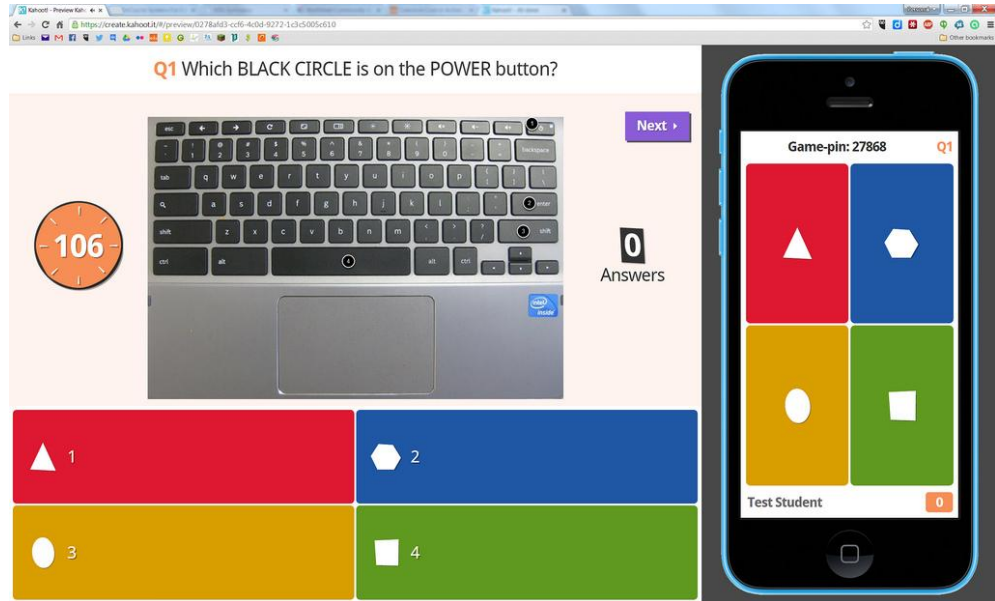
Kahoot! - Preview Kah
https://create.kahoot.it/#/preview/0278afd3-ccf6-4c0d-9272-1c3c5005c610
Links
Other bookmarks

Q1 Which BLACK CIRCLE is on the POWER button?

Next

106

esc
backspace
tab
enter
shift
shift
ctrl
alt
alt
ctrl
1
2
3
4
intel inside

0
Answers

1
2
3
4

Game-pin: 27868
Q1

Test Student
0